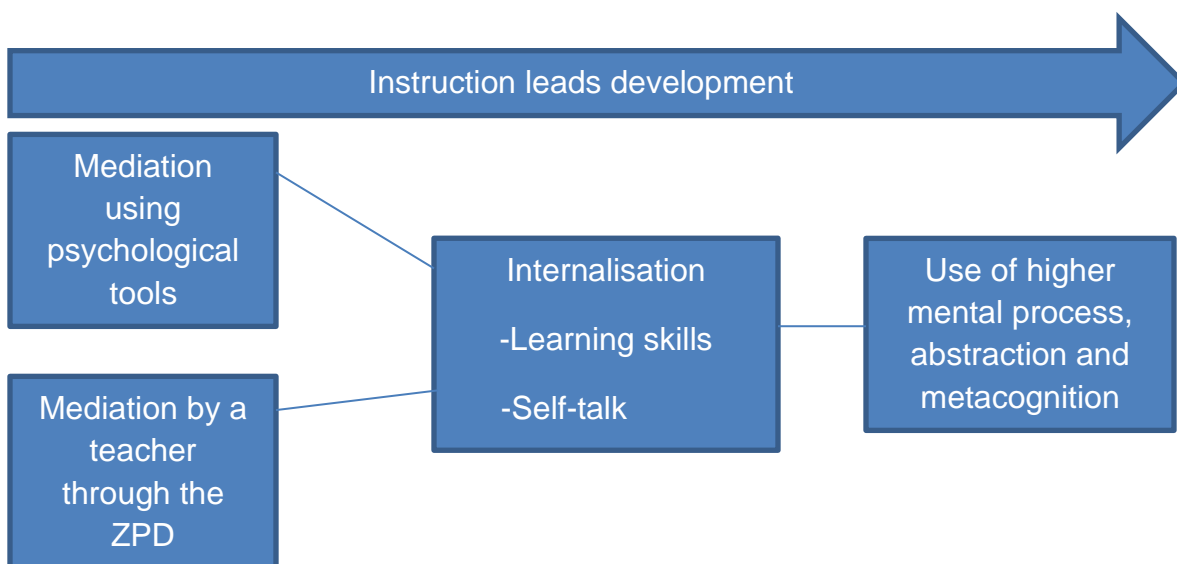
Instruction leads development

Mediation using psychological tools

Mediation by a teacher through the ZPD

Internalisation

-Learning skills

-Self-talk

Use of higher mental process, abstraction and metacognition